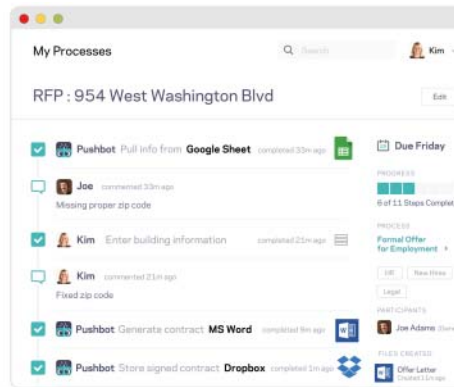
My Processes

Search

Kim

RFP : 954 West Washington Blvd

Edit

Pushbot Pull info from Google Sheet completed 35m ago

Joe commented 33m ago

Missing proper zip code

Kim Enter building information completed 21m ago

Kim commented 21m ago

Fixed zip code

Pushbot Generate contract MS Word completed 9m ago

Pushbot Store signed contract Dropbox completed 5m ago

Due Friday

PROGRESS

6 of 11 Steps Complet

PROCESS

Formal Offer for Employment

HR New Hires

Legal

PARTICIPANTS

Joe Adams

FILES CREATED

Offer Letter

Created 5m ago